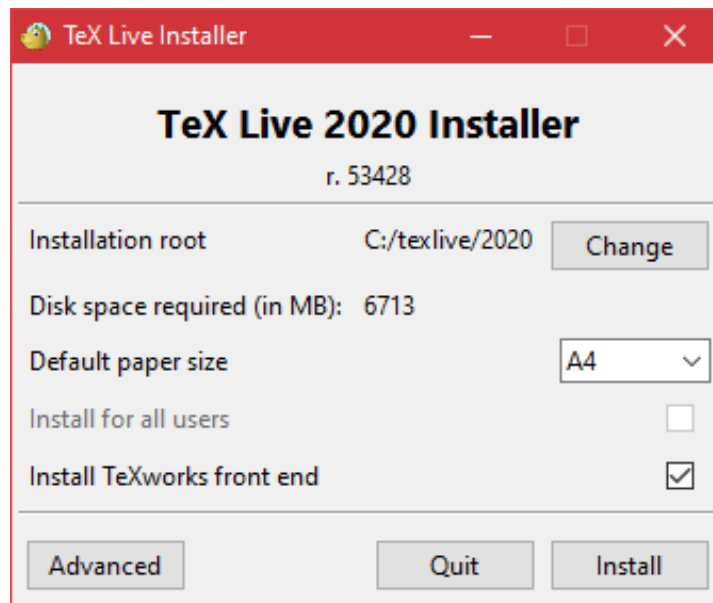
TeX Live Installer

TeX Live 2020 Installer

r. 53428

Installation root C:/texlive/2020 Change

Disk space required (in MB): 6713

Default paper size A4

Install for all users

Install TeXworks front end

Advanced Quit Install